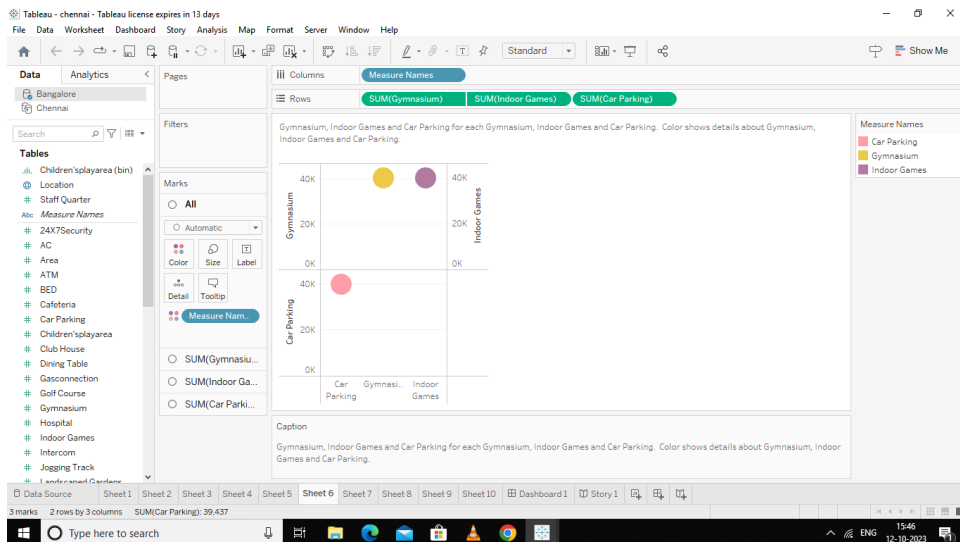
Tableau - chennai - Tableau license expires in 13 days

File Data Worksheet Dashboard Story Analysis Map Format Server Window Help

Standard

Show Me

Data Analytics

Bangalore
Chennai

Search

Tables

Children'splayarea (bin)
Location
Staff Quarter
Measure Names
24X7Security
AC
Area
ATM
BED
Cafeteria
Car Parking
Children'splayarea
Club House
Dining Table
Gasconnection
Golf Course
Gymnasium
Hospital
Indoor Games
Intercom
Jogging Track
Landscaped Gardens

Pages

Filters

Marks

All

Automatic

Color Size Label
Detail Tooltip

Measure Nam..

SUM(Gymnasiu...
SUM(Indoor Ga...
SUM(Car Parki...

Columns Measure Names

Rows SUM(Gymnasium) SUM(Indoor Games) SUM(Car Parking)

Gymnasium, Indoor Games and Car Parking for each Gymnasium, Indoor Games and Car Parking. Color shows details about Gymnasium, Indoor Games and Car Parking.

Gymnasium
40K
20K
0K

Indoor Games
40K
20K
0K

Car Parking
40K
20K
0K

Car Parking Gymnasi.. Indoor Games

Measure Names
Car Parking
Gymnasium
Indoor Games

Caption

Gymnasium, Indoor Games and Car Parking for each Gymnasium, Indoor Games and Car Parking. Color shows details about Gymnasium, Indoor Games and Car Parking.

Data Source Sheet 1 Sheet 2 Sheet 3 Sheet 4 Sheet 5 Sheet 6 Sheet 7 Sheet 8 Sheet 9 Sheet 10 Dashboard 1 Story 1

3 marks 2 rows by 3 columns SUM(Car Parking): 39,437

Type here to search

ENG 15:46 12-10-2023